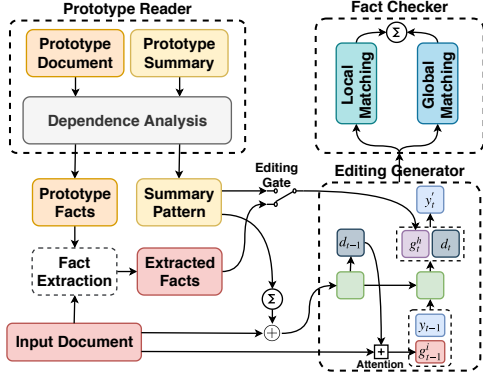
Prototype Reader

Prototype Document

Prototype Summary

Dependence Analysis

Prototype Facts

Summary Pattern

Fact Extraction

Extracted Facts

Input Document

Fact Checker

$\Sigma$

Local Matching

Global Matching

Editing Gate

Editing Generator

$y_t'$

$d_{t-1}$

$g_t^h$

$d_t$

$\Sigma$

$\oplus$

$y_{t-1}$

$g_{t-1}^i$

+

Attention